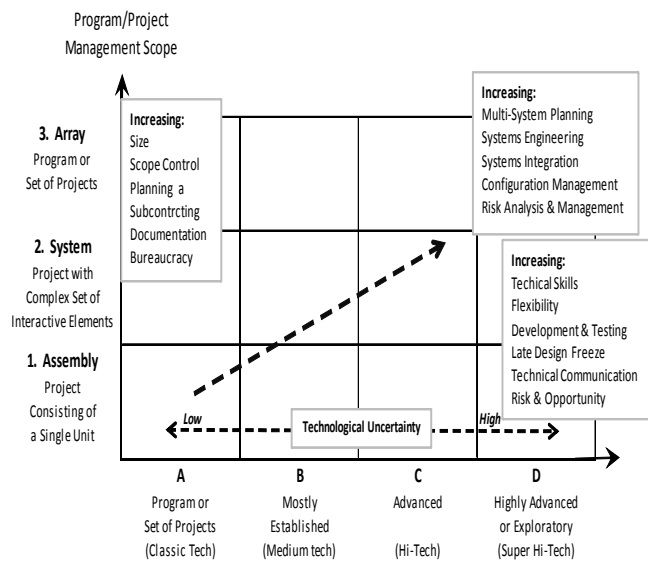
Program/Project Management Scope

3. Array
Program or Set of Projects

2. System
Project with Complex Set of Interactive Elements

1. Assembly
Project Consisting of a Single Unit

Increasing:
Size
Scope Control
Planning a
Subcontrcting
Documentation
Bureaucracy

Increasing:
Multi-System Planning
Systems Engineering
Systems Integration
Configuration Management
Risk Analysis & Management

Increasing:
Techical Skills
Flexibility
Development & Testing
Late Design Freeze
Technical Communication
Risk & Opportunity

Low
Technological Uncertainty
High

A
Program or Set of Projects (Classic Tech)

B
Mostly Established (Medium tech)

C
Advanced

(Hi-Tech)

D
Highly Advanced or Exploratory (Super Hi-Tech)